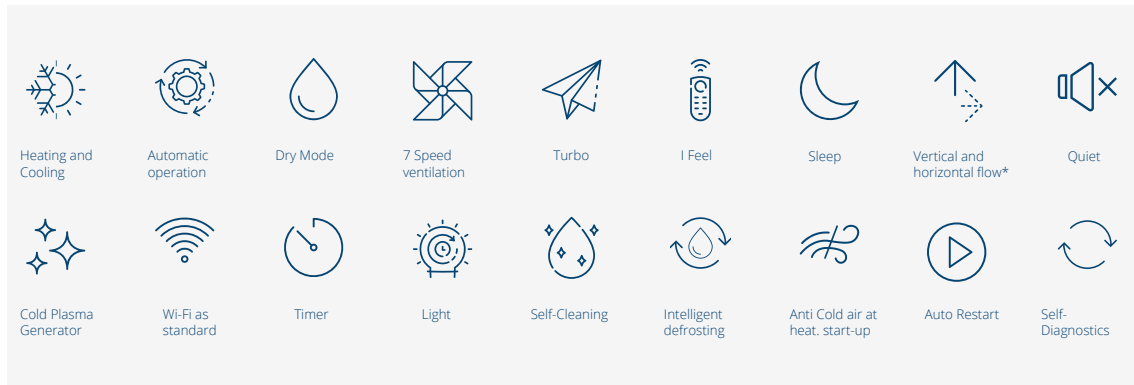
Heating and Cooling

Automatic operation

Dry Mode

7 Speed ventilation

Turbo

I Feel

Sleep

Vertical and horizontal flow*

Quiet

Cold Plasma Generator

Wi-Fi as standard

Timer

Light

Self-Cleaning

Intelligent defrosting

Anti Cold air at heat. start-up

Auto Restart

Self-Diagnostics